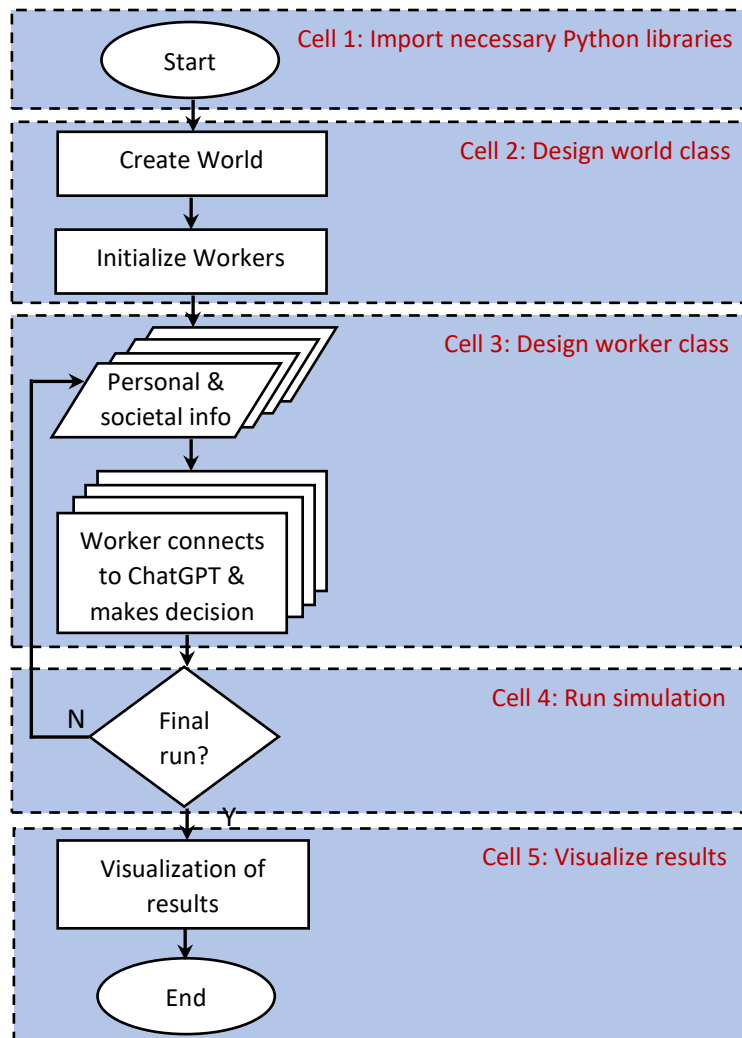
Start

Cell 1: Import necessary Python libraries

Create World

Cell 2: Design world class

Initialize Workers

Personal & societal info

Cell 3: Design worker class

Worker connects to ChatGPT & makes decision

N

Final run?

Cell 4: Run simulation

Y

Visualization of results

Cell 5: Visualize results

End